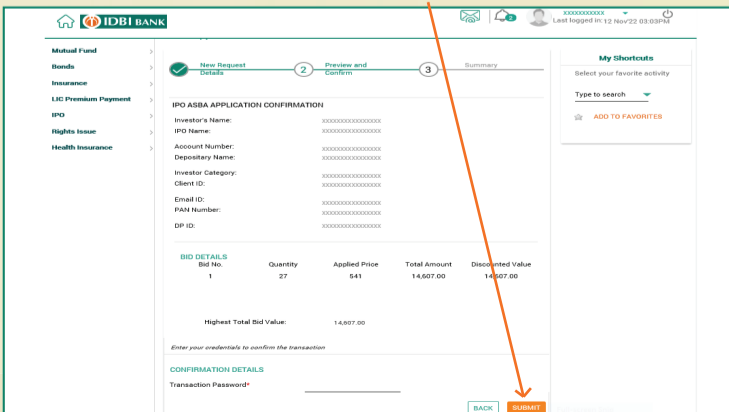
IDBI BANK

2

XXXXXXXXXXX

Last logged in: 12 Nov'22 03:03PM

Mutual Fund

Bonds

Insurance

LIC Premium Payment

IPO

Rights Issue

Health Insurance

New Request Details

2 Preview and Confirm

3 Summary

My Shortcuts

Select your favorite activity

Type to search

ADD TO FAVORITES

IPO ASBA APPLICATION CONFIRMATION

Investor's Name: XXXXXXXXXXXXXXX

IPO Name: XXXXXXXXXXXXXXX

Account Number: XXXXXXXXXXXXXXX

Depositary Name: XXXXXXXXXXXXXXX

Investor Category: XXXXXXXXXXXXXXX

Client ID: XXXXXXXXXXXXXXX

Email ID: XXXXXXXXXXXXXXX

PAN Number: XXXXXXXXXXXXXXX

DP ID: XXXXXXXXXXXXXXX

BID DETAILS

| Bid No. | Quantity | Applied Price | Total Amount | Discounted Value |
|---|---|---|---|---|
| 1 | 27 | 541 | 14,607.00 | 14,607.00 |

Highest Total Bid Value: 14,607.00

Enter your credentials to confirm the transaction

CONFIRMATION DETAILS

Transaction Password*

BACK SUBMIT